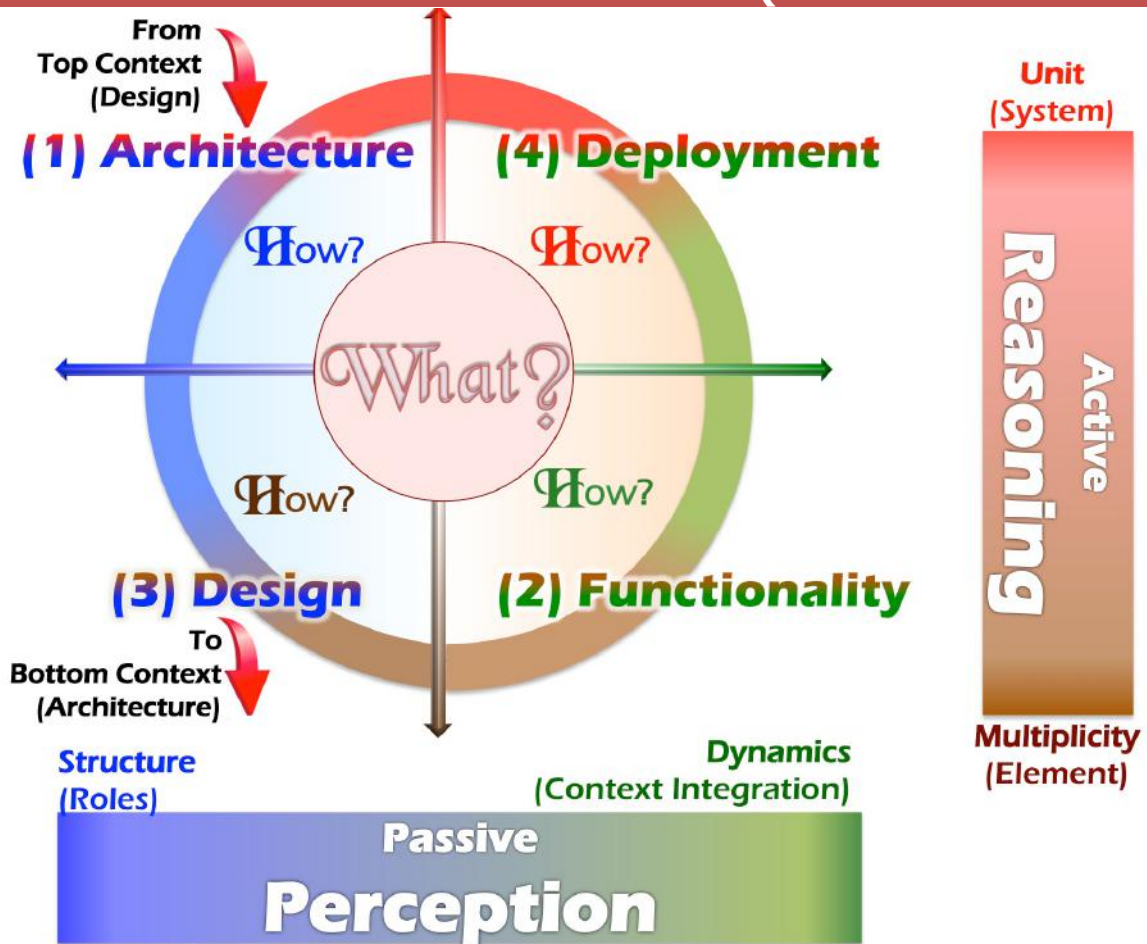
From
Top Context
(Design)

(1) Architecture

(4) Deployment

How?

How?

What?

How?

How?

(3) Design

(2) Functionality

To
Bottom Context
(Architecture)

Unit
(System)

Reasoning

Active

Multiplicity
(Element)

Structure
(Roles)

Dynamics
(Context Integration)

Passive

Perception